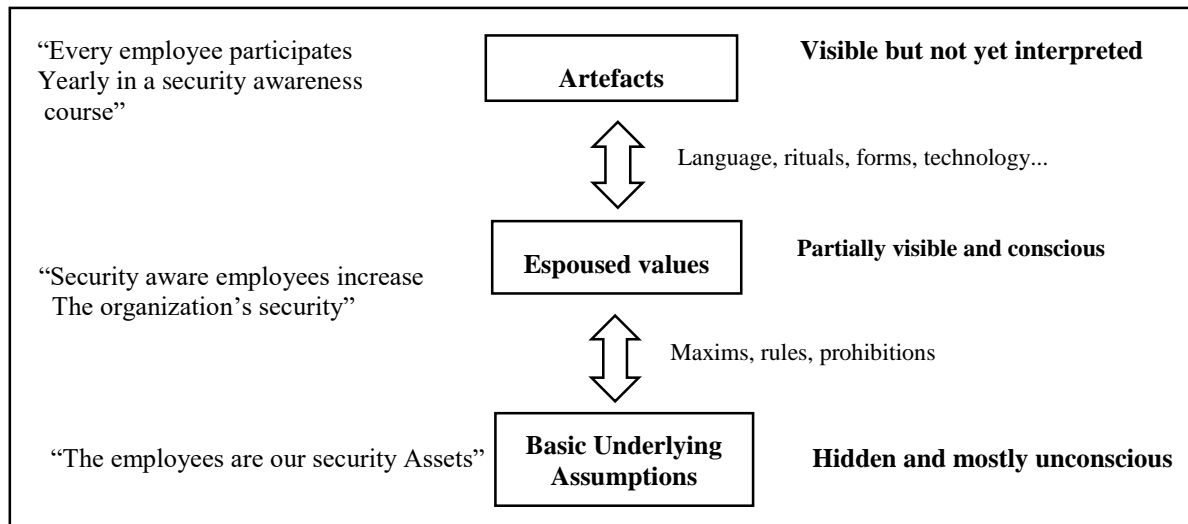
"Every employee participates Yearly in a security awareness course"

Artefacts

Visible but not yet interpreted

Language, rituals, forms, technology...

"Security aware employees increase The organization's security"

Espoused values

Partially visible and conscious

Maxims, rules, prohibitions

"The employees are our security Assets"

Basic Underlying Assumptions

Hidden and mostly unconscious